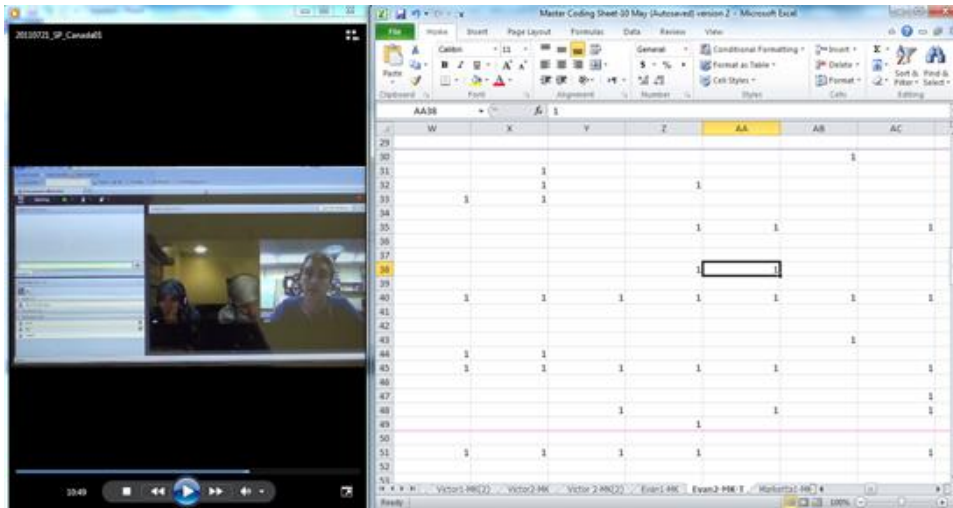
20110721_SP_Canada05

10:49

Master Coding Sheet-10 May (Autosaved) version 2 - Microsoft Excel

File | Home | Insert | Page Layout | Formulas | Data | Review | View

Paste | Calibri | 11 | General | Conditional Formatting | Format as Table | Cell Styles | Insert | Delete | Format | Sort & Filter | Find & Select

Clipboard | Font | Alignment | Number | Styles | Cells | Editing

AA38 | $f_x$ | 1

| | W | X | Y | Z | AA | AB | AC |
|---|---|---|---|---|---|---|---|
| 29 | | | | | | | |
| 30 | | | | | | 1 | |
| 31 | | 1 | | | | | |
| 32 | | 1 | | 1 | | | |
| 33 | 1 | 1 | | | | | |
| 34 | | | | | | | |
| 35 | | | | 1 | 1 | | 1 |
| 36 | | | | | | | |
| 37 | | | | | | | |
| 38 | | | | 1 | 1 | | |
| 39 | | | | | | | |
| 40 | 1 | 1 | 1 | 1 | 1 | 1 | 1 |
| 41 | | | | | | | |
| 42 | | | | | | | |
| 43 | | | | | | 1 | |
| 44 | 1 | 1 | | | | | |
| 45 | 1 | 1 | 1 | 1 | 1 | | 1 |
| 46 | | | | | | | |
| 47 | | | | | | | 1 |
| 48 | | | 1 | | 1 | | 1 |
| 49 | | | | 1 | | | |
| 50 | | | | | | | |
| 51 | 1 | 1 | 1 | 1 | 1 | | 1 |
| 52 | | | | | | | |

Victor1-MK(2) | Victor2-MK | Victor 2-MK(2) | Evan1-MK | Evan2-MK-T | Markatta1-MK

Ready | 100%